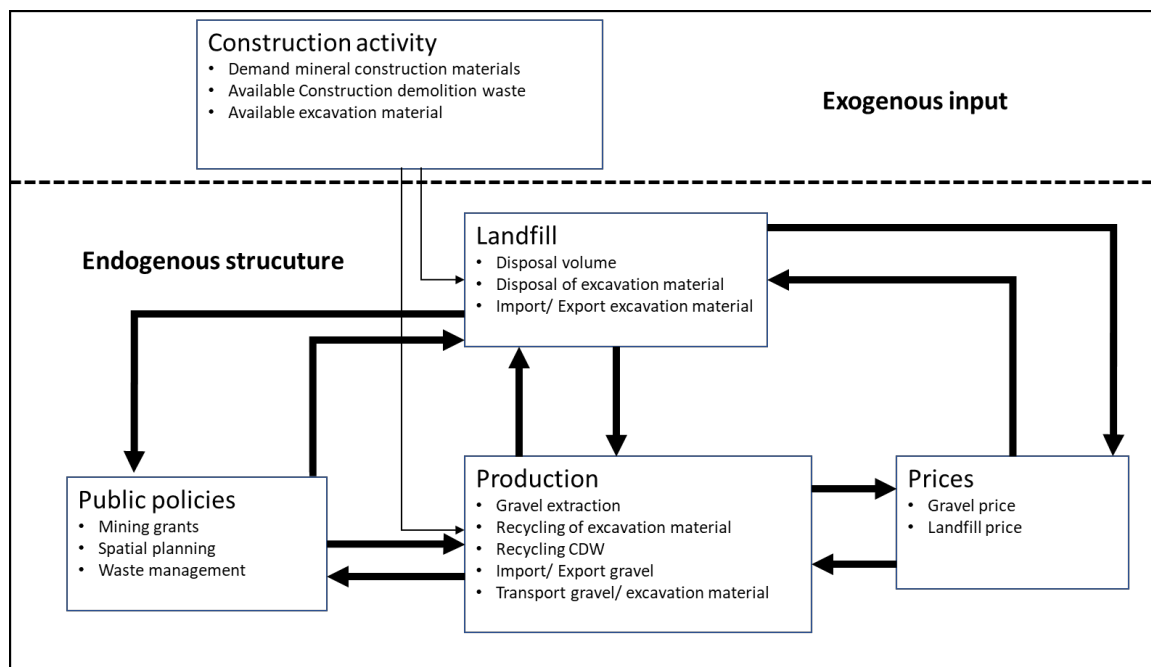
Construction activity
- Demand mineral construction materials
- Available Construction demolition waste
- Available excavation material

Exogenous input

Endogenous strucuture

Landfill
- Disposal volume
- Disposal of excavation material
- Import/ Export excavation material

Public policies
- Mining grants
- Spatial planning
- Waste management

Production
- Gravel extraction
- Recycling of excavation material
- Recycling CDW
- Import/ Export gravel
- Transport gravel/ excavation material

Prices
- Gravel price
- Landfill price